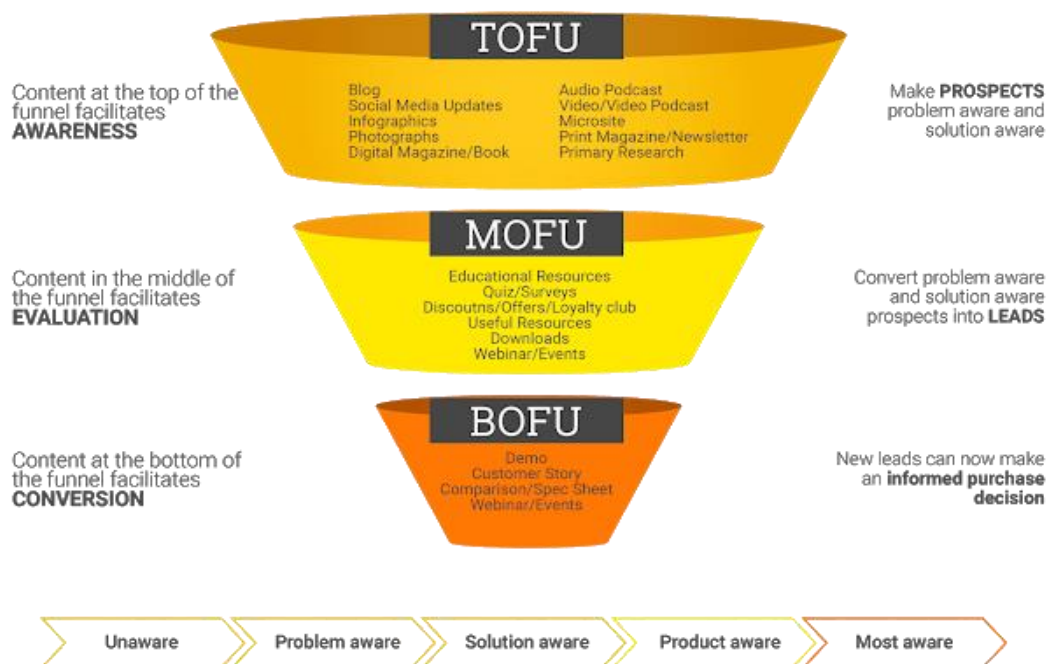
TOFU

Content at the top of the funnel facilitates **AWARENESS**

Blog
Social Media Updates
Infographics
Photographs
Digital Magazine/Book

Audio Podcast
Video/Video Podcast
Microsite
Print Magazine/Newsletter
Primary Research

Make **PROSPECTS** problem aware and solution aware

MOFU

Content in the middle of the funnel facilitates **EVALUATION**

Educational Resources
Quiz/Surveys
Discoutns/Offers/Loyalty club
Useful Resources
Downloads
Webinar/Events

Convert problem aware and solution aware prospects into **LEADS**

BOFU

Content at the bottom of the funnel facilitates **CONVERSION**

Demo
Customer Story
Comparison/Spec Sheet
Webinar/Events

New leads can now make an **informed purchase decision**

Unaware | Problem aware | Solution aware | Product aware | Most aware